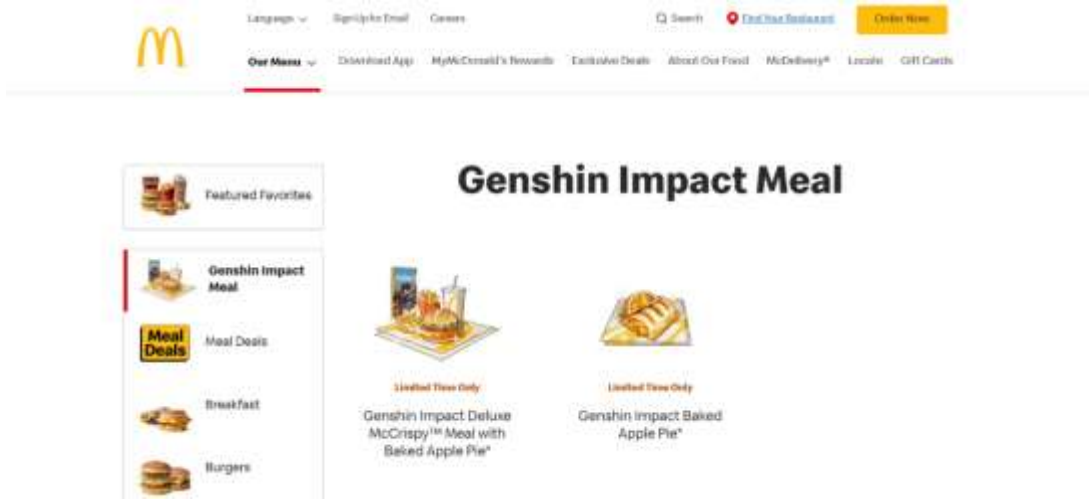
Language ⌄ Sign Up for Email Careers

Search Find Your Restaurant Order Now

Our Menu ⌄ Download App MyMcDonald's Rewards Exclusive Deals About Our Food McDelivery® Locate Gift Cards

Featured Favorites

Genshin Impact Meal

Meal Deals

Meal Deals

Breakfast

Burgers

Genshin Impact Meal

Limited Time Only

Genshin Impact Deluxe McCrispy™ Meal with Baked Apple Pie*

Limited Time Only

Genshin Impact Baked Apple Pie*